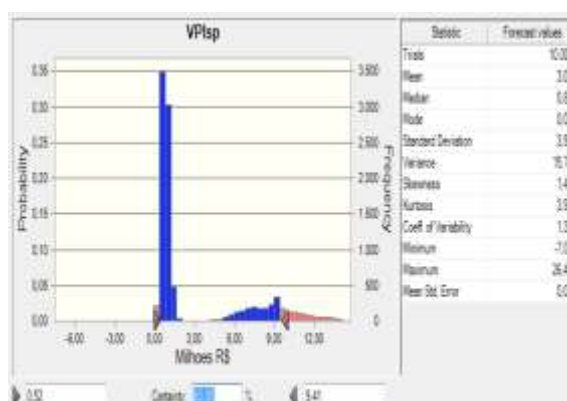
VPlsp

0.35
0.30
0.25
0.20
0.15
0.10
0.05
0.00

Probability

3.500
3.000
2.500
2.000
1.500
1.000
500
0

Frequency

-6.00 -3.00 0.00 3.00 6.00 9.00 12.00

Milhoes R$

0.52 Certainty: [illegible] % 9.47

| Statistic | Forecast values |
|---|---|
| Trials | 10.0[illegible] |
| Mean | 3.0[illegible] |
| Median | 0.6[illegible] |
| Mode | 0.0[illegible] |
| Standard Deviation | 3.9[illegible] |
| Variance | 15.7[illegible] |
| Skewness | 1.4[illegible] |
| Kurtosis | 3.9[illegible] |
| Coeff. of Variability | 1.3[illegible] |
| Minimum | -7.0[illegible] |
| Maximum | 25.4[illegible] |
| Mean Std. Error | 0.0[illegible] |